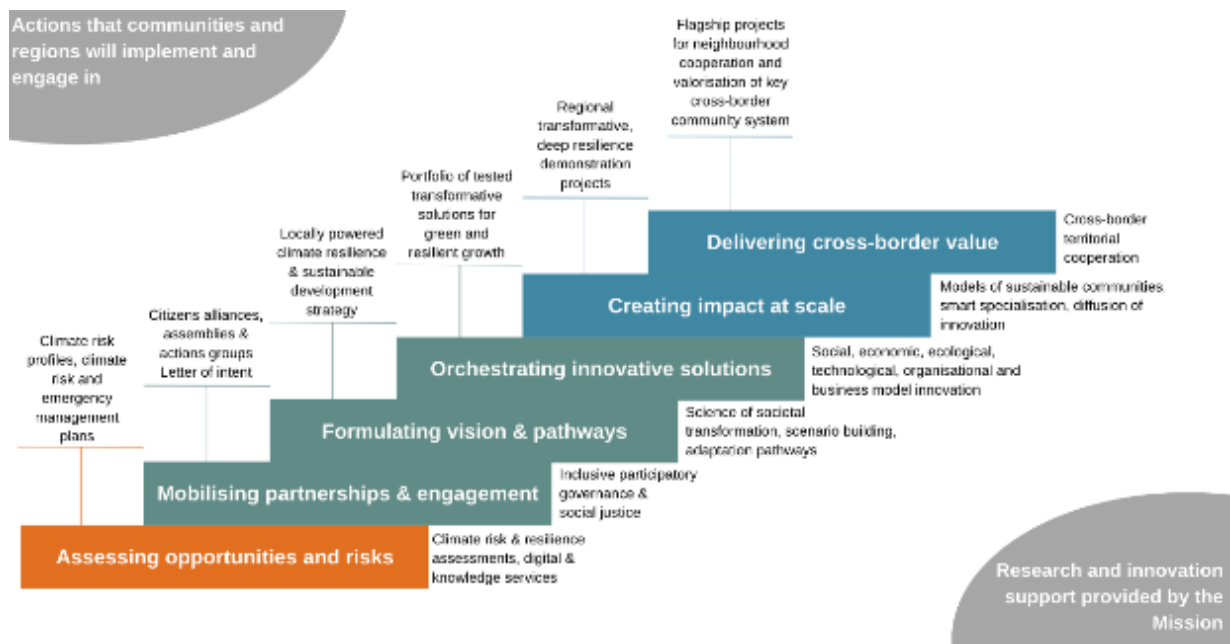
Actions that communities and regions will implement and engage in

Flagship projects for neighbourhood cooperation and valorisation of key cross-border community system

Regional transformative, deep resilience demonstration projects

Portfolio of tested transformative solutions for green and resilient growth

Locally powered climate resilience & sustainable development strategy

Citizens alliances, assemblies & actions groups Letter of intent

Climate risk profiles, climate risk and emergency management plans

Delivering cross-border value

Cross-border territorial cooperation

Creating impact at scale

Models of sustainable communities smart specialisation, diffusion of innovation

Orchestrating innovative solutions

Social, economic, ecological, technological, organisational and business model innovation

Formulating vision & pathways

Science of societal transformation, scenario building, adaptation pathways

Mobilising partnerships & engagement

Inclusive participatory governance & social justice

Assessing opportunities and risks

Climate risk & resilience assessments, digital & knowledge services

Research and innovation support provided by the Mission